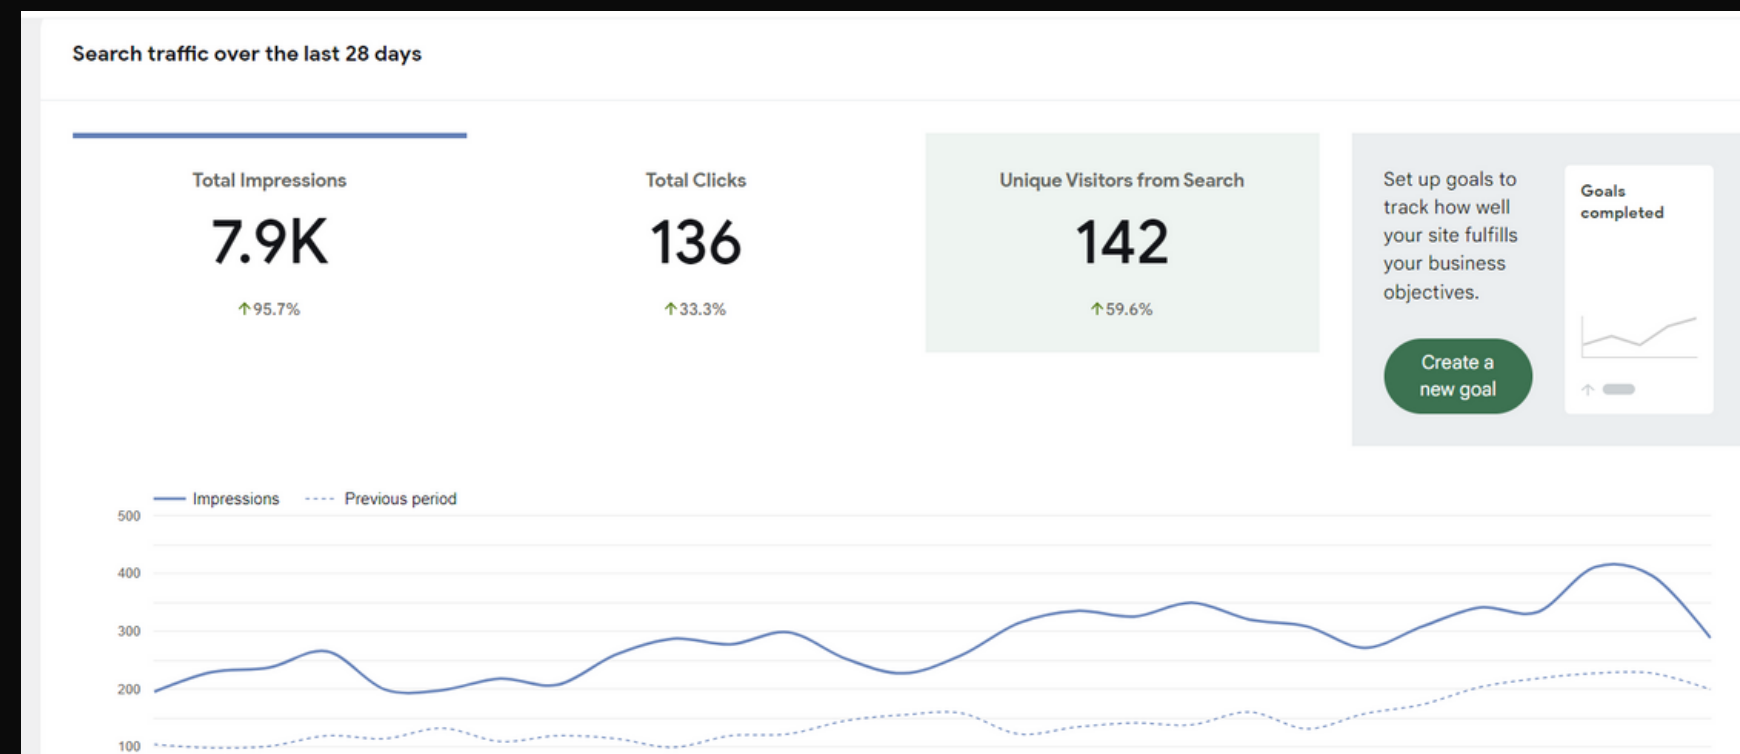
Search traffic over the last 28 days

Total Impressions
7.9K
↑95.7%

Total Clicks
136
↑33.3%

Unique Visitors from Search
142
↑59.6%

Set up goals to track how well your site fulfills your business objectives.

Create a new goal

Goals completed

Impressions
Previous period

500
400
300
200
100